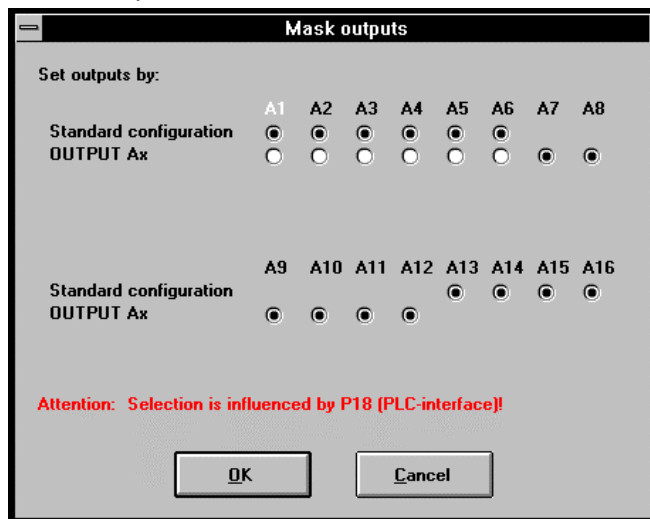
Mask outputs

Set outputs by:

| | A1 | A2 | A3 | A4 | A5 | A6 | A7 | A8 |
|---|---|---|---|---|---|---|---|---|
| Standard configuration | ◉ | ◉ | ◉ | ◉ | ◉ | ◉ | | |
| OUTPUT Ax | ○ | ○ | ○ | ○ | ○ | ○ | ◉ | ◉ |

| | A9 | A10 | A11 | A12 | A13 | A14 | A15 | A16 |
|---|---|---|---|---|---|---|---|---|
| Standard configuration | | | | | ◉ | ◉ | ◉ | ◉ |
| OUTPUT Ax | ◉ | ◉ | ◉ | ◉ | | | | |

Attention: Selection is influenced by P18 (PLC-interface)!

OK

Cancel